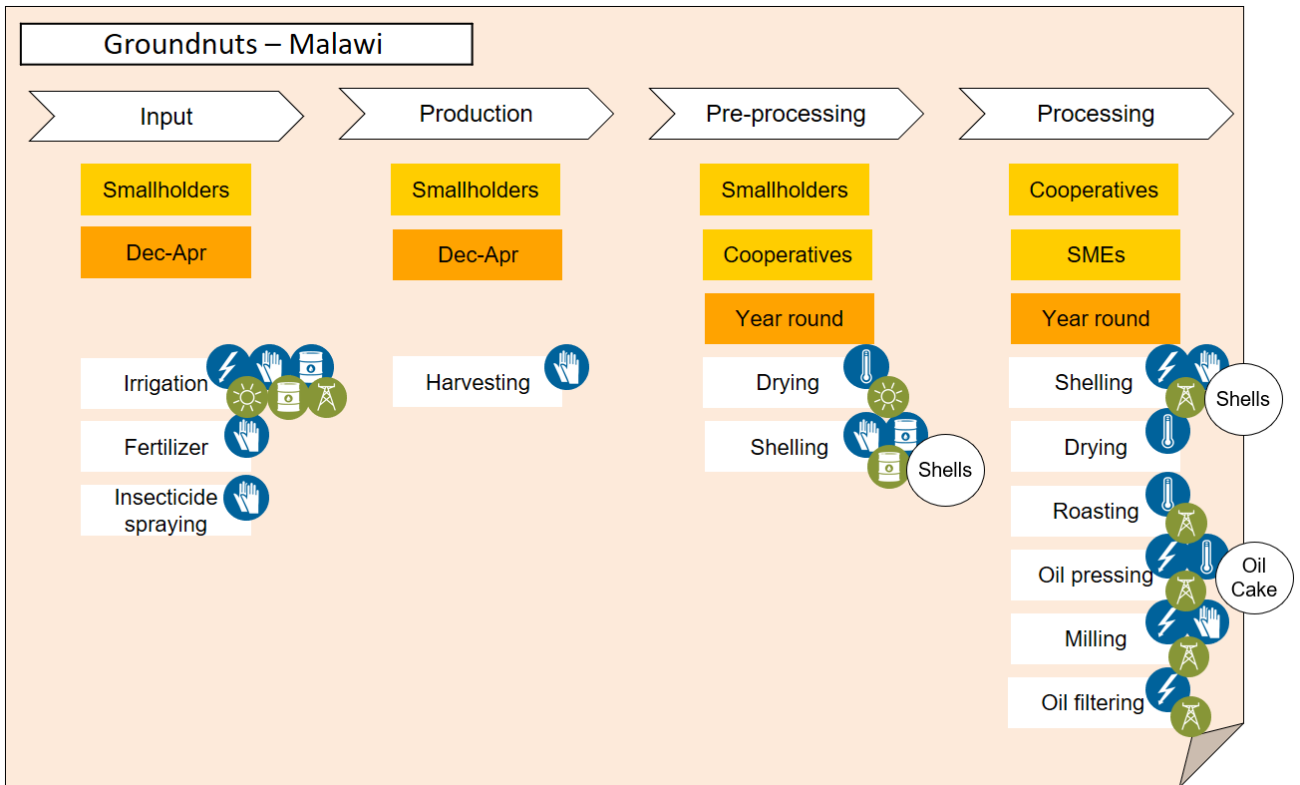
Groundnuts – Malawi

Input

Smallholders

Dec-Apr

Irrigation

Fertilizer

Insecticide spraying

Production

Smallholders

Dec-Apr

Harvesting

Pre-processing

Smallholders

Cooperatives

Year round

Drying

Shelling

Shells

Processing

Cooperatives

SMEs

Year round

Shelling

Shells

Drying

Roasting

Oil pressing

Oil Cake

Milling

Oil filtering